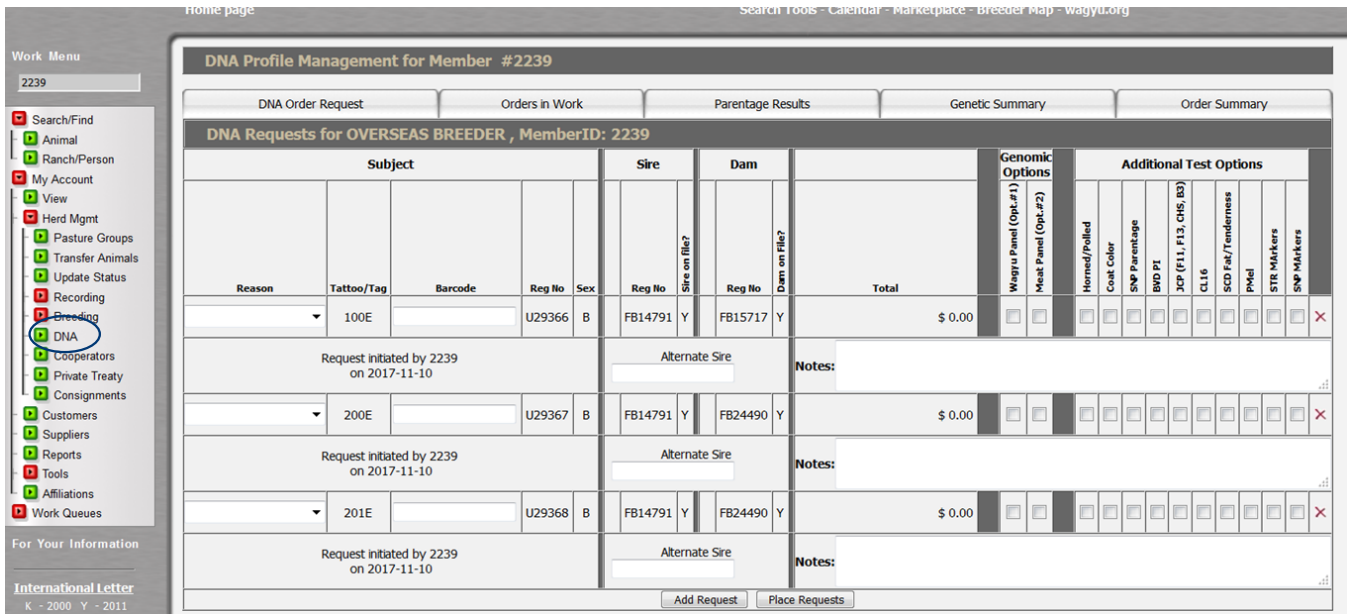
Home page

Search Tools - Calendar - Marketplace - Breeder Map - wagyu.org

Work Menu

2239

Search/Find
Animal
Ranch/Person
My Account
View
Herd Mgmt
Pasture Groups
Transfer Animals
Update Status
Recording
Breeding
DNA
Cooperators
Private Treaty
Consignments
Customers
Suppliers
Reports
Tools
Affiliations
Work Queues

For Your Information

International Letter
K - 2000 Y - 2011

DNA Profile Management for Member #2239

DNA Order Request | Orders in Work | Parentage Results | Genetic Summary | Order Summary

DNA Requests for OVERSEAS BREEDER , MemberID: 2239

| Reason | Tattoo/Tag | Barcode | Reg No | Sex | Sire Reg No | Sire on file? | Dam Reg No | Dam on file? | Total | Wagyu Panel (Opt.#1) | Meat Panel (Opt.#2) | Horned/Polled | Coat Color | SNP Parentage | BVD PI | JCP (F11, F13, CHS, B3) | CL16 | SCD Fat/Tenderness | PMel | STR MArkers | SNP MArkers |
|---|---|---|---|---|---|---|---|---|---|---|---|---|---|---|---|---|---|---|---|---|---|
| | 100E | | U29366 | B | FB14791 | Y | FB15717 | Y | $ 0.00 | | | | | | | | | | | | |
| Request initiated by 2239 on 2017-11-10 | | | | | Alternate Sire | | | | Notes: | | | | | | | | | | | | |
| | 200E | | U29367 | B | FB14791 | Y | FB24490 | Y | $ 0.00 | | | | | | | | | | | | |
| Request initiated by 2239 on 2017-11-10 | | | | | Alternate Sire | | | | Notes: | | | | | | | | | | | | |
| | 201E | | U29368 | B | FB14791 | Y | FB24490 | Y | $ 0.00 | | | | | | | | | | | | |
| Request initiated by 2239 on 2017-11-10 | | | | | Alternate Sire | | | | Notes: | | | | | | | | | | | | |

Subject | Sire | Dam | Genomic Options | Additional Test Options

Add Request | Place Requests